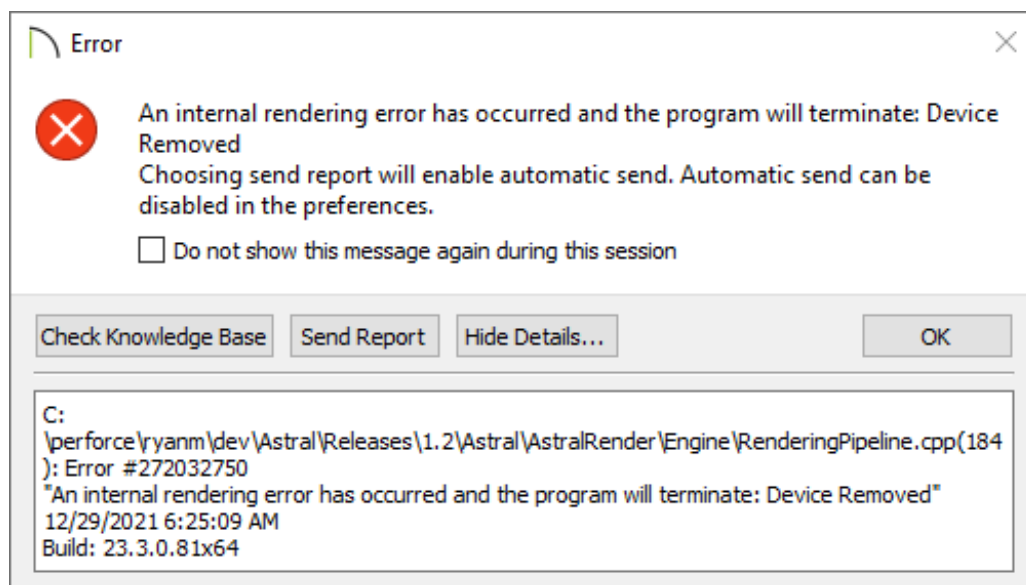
Error

An internal rendering error has occurred and the program will terminate: Device Removed
Choosing send report will enable automatic send. Automatic send can be disabled in the preferences.

Do not show this message again during this session

Check Knowledge Base | Send Report | Hide Details... | OK

C:
\perforce\ryanm\dev\Astral\Releases\1.2\Astral\AstralRender\Engine\RenderingPipeline.cpp(184): Error #272032750
"An internal rendering error has occurred and the program will terminate: Device Removed"
12/29/2021 6:25:09 AM
Build: 23.3.0.81x64